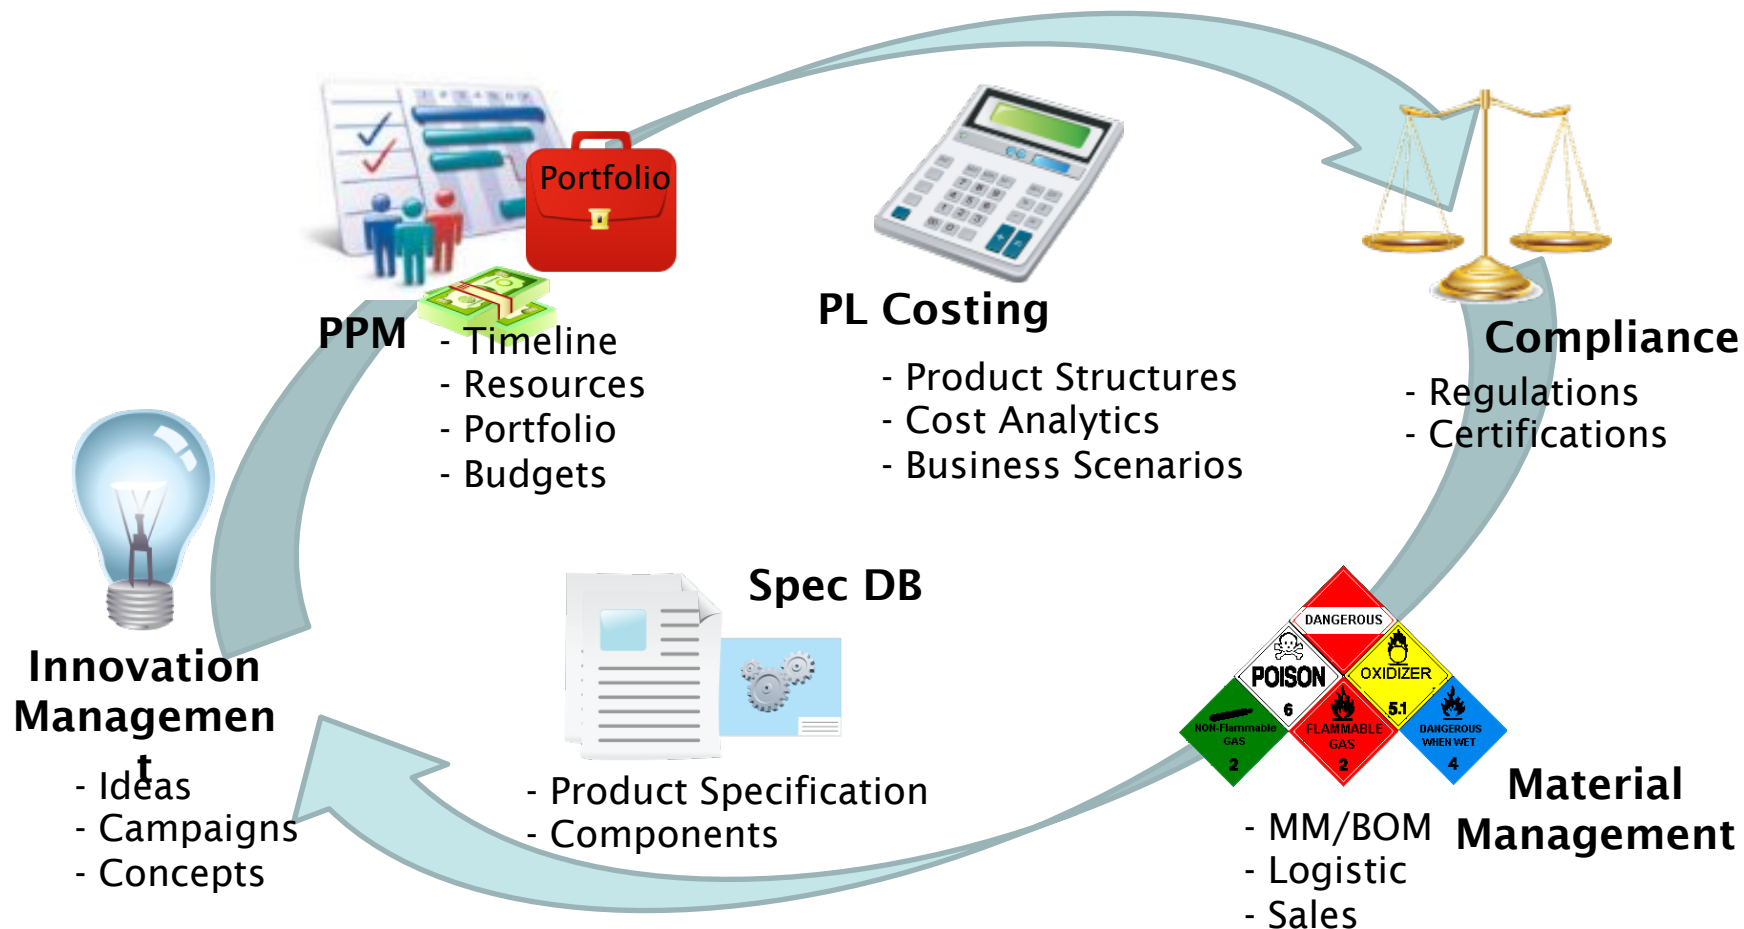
Portfolio

PPM
- Timeline
- Resources
- Portfolio
- Budgets

PL Costing
- Product Structures
- Cost Analytics
- Business Scenarios

Compliance
- Regulations
- Certifications

Innovation Management
- Ideas
- Campaigns
- Concepts

Spec DB
- Product Specification
- Components

DANGEROUS
POISON
6
OXIDIZER
5.1
NON-Flammable GAS
2
FLAMMABLE GAS
2
DANGEROUS WHEN WET
4

Material Management
- MM/BOM
- Logistic
- Sales